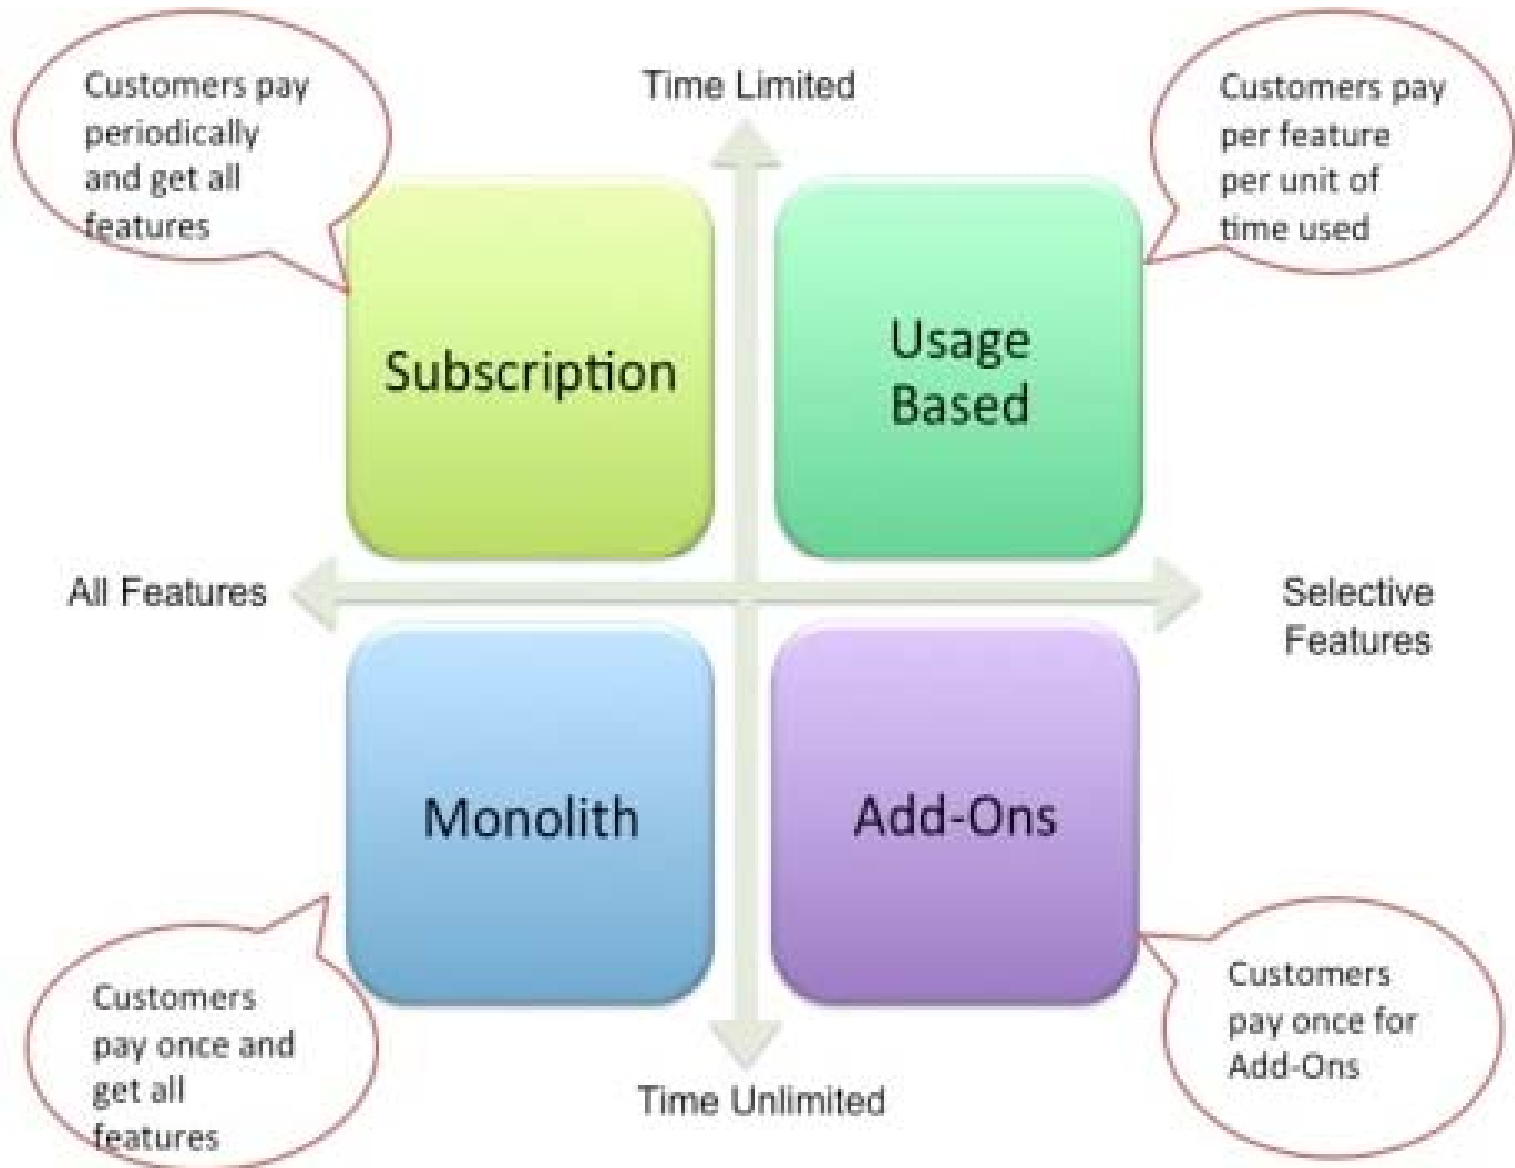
Customers pay periodically and get all features

Time Limited

Customers pay per feature per unit of time used

Subscription

Usage Based

All Features

Selective Features

Monolith

Add-Ons

Customers pay once and get all features

Time Unlimited

Customers pay once for Add-Ons